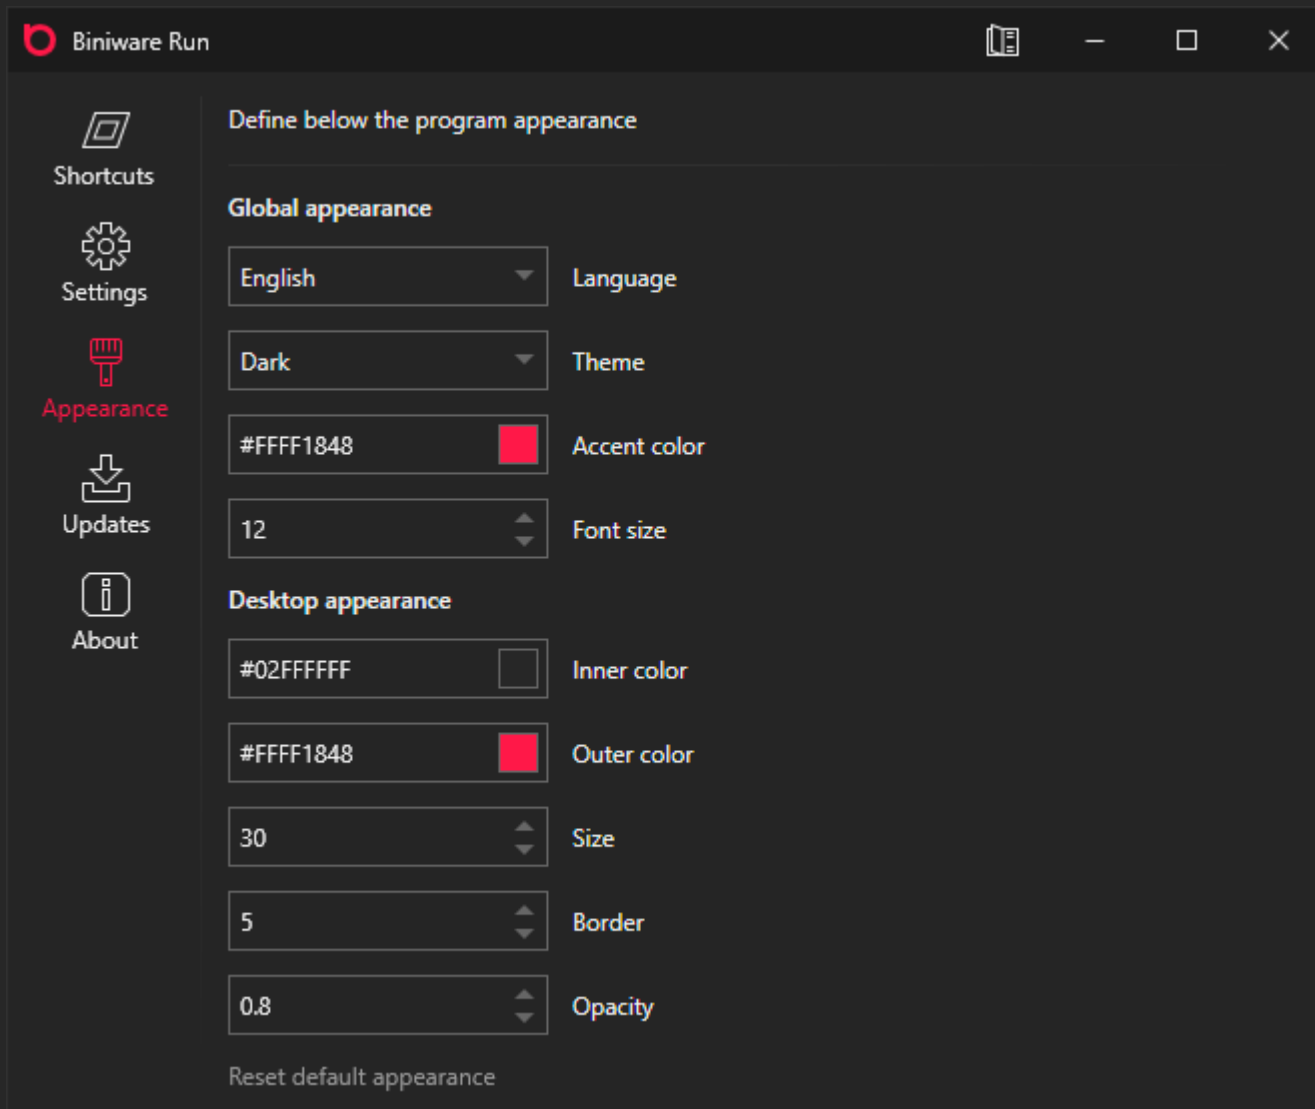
Biniware Run

Shortcuts
Settings
Appearance
Updates
About

Define below the program appearance

Global appearance

English Language

Dark Theme

#FFFF1848 Accent color

12 Font size

Desktop appearance

#02FFFFFF Inner color

#FFFF1848 Outer color

30 Size

5 Border

0.8 Opacity

Reset default appearance